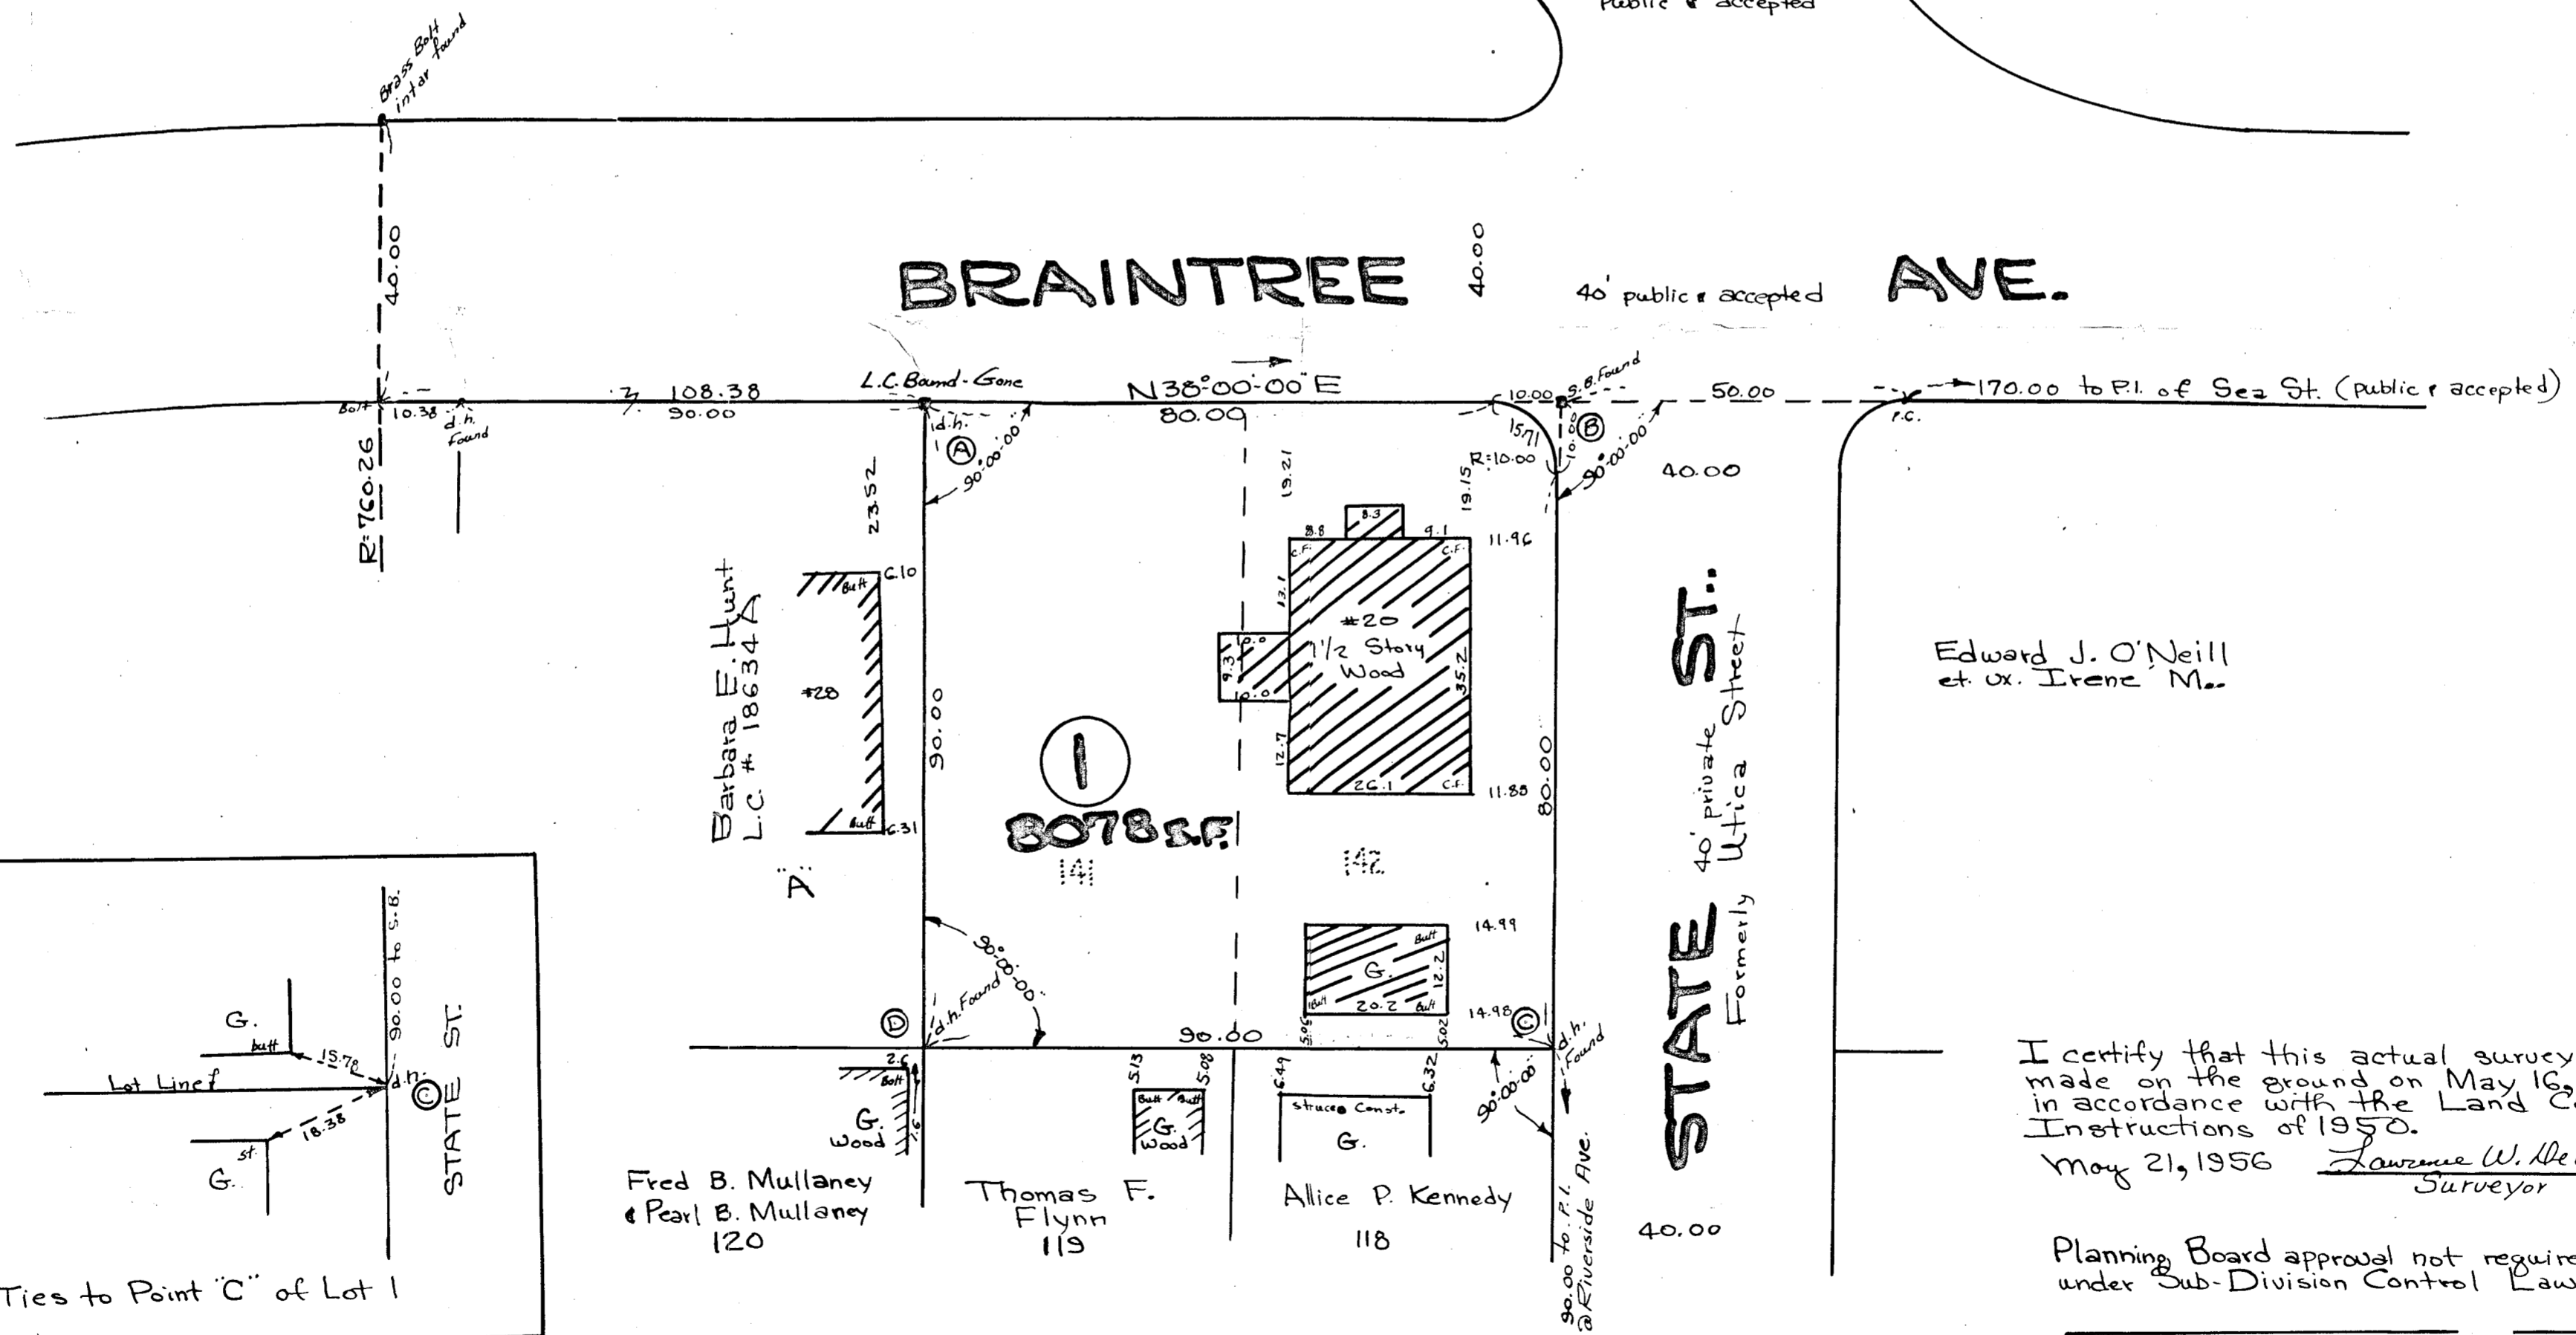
public & accepted

Brass Bolt intar found

40.00

BRAINTREE

40.00

40' public & accepted

AVE.

Bolt

10.38

d.h. Found

108.38

90.00

L.C. Bound - Gone

N38°00'00"E

80.09

10.00

S.B. Found

50.00

170.00 to P.I. of Sea St. (public & accepted)

P.C.

R=760.26

A

90°00'00"

23.52

15.71

R=10.00

10.00

B

90°00'00"

40.00

19.21

19.15

8.8

8.3

9.1

11.96

C.F.

C.F.

13.1

#20

1 1/2 Story Wood

9.3

10.0

10.0

35.2

12.7

26.1

C.F.

11.88

C.10

Butt

#28

Butt

6.31

Barbara E. Hunt L.C. # 18634 A

"A"

90.00

1

8078 S.F.

141

142

80.00

STATE ST.

40' private Utica Street

Formerly

Edward J. O'Neill et. ux. Irene M.

14.99

Butt

G.

12.2

Butt

20.2

Butt

14.98

90°00'00"

d.h. Found

D

C

90.00

5.06

5.02

2.6

Butt

7.6

G. Wood

5.13

5.08

Butt

Butt

G. Wood

6.49

6.32

Stucco Const.

G.

90°00'00"

d.h. Found

90.00 to P.I. @ Riverside Ave.

40.00

Fred B. Mullaney & Pearl B. Mullaney 120

Thomas F. Flynn 119

Allice P. Kennedy 118

G.

butt

15.78

90.00 to S.B.

Lot Line

d.h.

C

STATE ST.

18.38

st.

G.

Ties to Point "C" of Lot 1

I certify that this actual survey made on the ground on May 16, in accordance with the Land C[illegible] Instructions of 1950.

May 21, 1956

Lawrence W. De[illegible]

Surveyor

Planning Board approval not require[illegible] under Sub-Division Control Law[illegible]